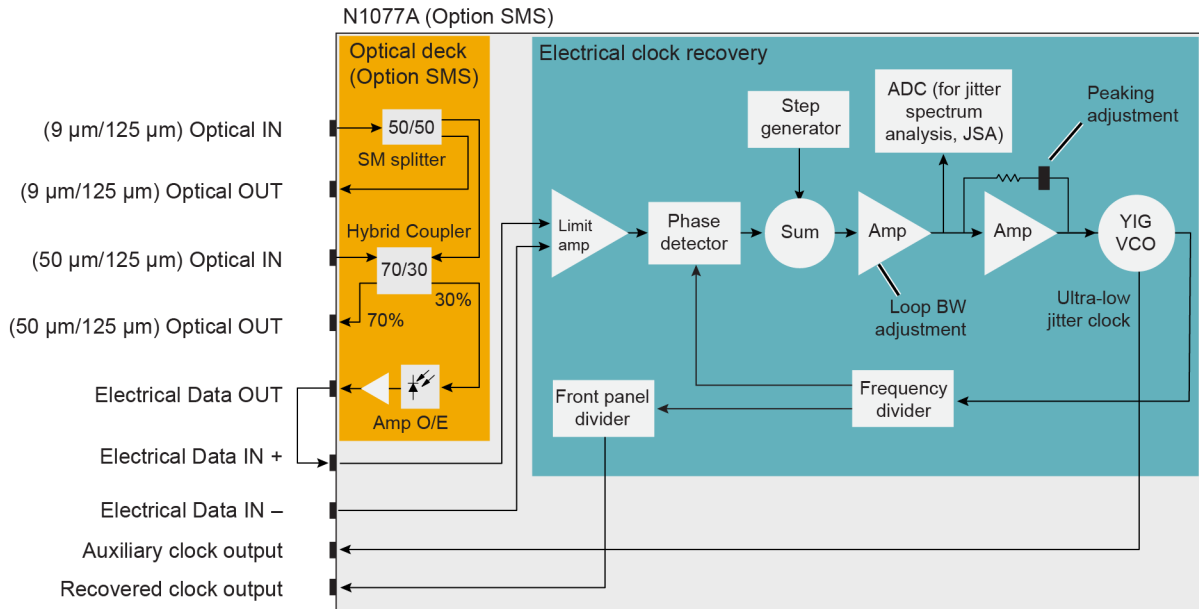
N1077A (Option SMS)

Optical deck (Option SMS)

Electrical clock recovery

(9 µm/125 µm) Optical IN

(9 µm/125 µm) Optical OUT

(50 µm/125 µm) Optical IN

(50 µm/125 µm) Optical OUT

Electrical Data OUT

Electrical Data IN +

Electrical Data IN –

Auxiliary clock output

Recovered clock output

50/50

SM splitter

Hybrid Coupler

70/30

30%

70%

Amp O/E

Limit amp

Phase detector

Step generator

Sum

Amp

ADC (for jitter spectrum analysis, JSA)

Peaking adjustment

Amp

YIG VCO

Loop BW adjustment

Ultra-low jitter clock

Front panel divider

Frequency divider